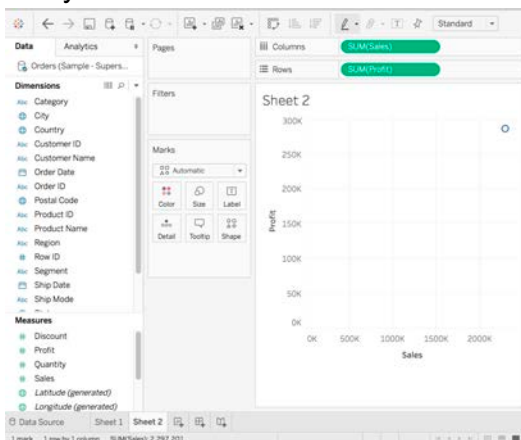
Standard

Data
Analytics
Orders (Sample - Supers...

Dimensions
Category
City
Country
Customer ID
Customer Name
Order Date
Order ID
Postal Code
Product ID
Product Name
Region
Row ID
Segment
Ship Date
Ship Mode

Measures
Discount
Profit
Quantity
Sales
Latitude (generated)
Longitude (generated)

Pages

Filters

Marks
Automatic
Color
Size
Label
Detail
Tooltip
Shape

Columns
SUM(Sales)
Rows
SUM(Profit)

Sheet 2

| Profit |
|---|
| 300K |
| 250K |
| 200K |
| 150K |
| 100K |
| 50K |
| 0K |

0K 500K 1000K 1500K 2000K
Sales

Data Source
Sheet 1
Sheet 2

1 mark 1 row by 1 column SUM(Sales): 2,297,201